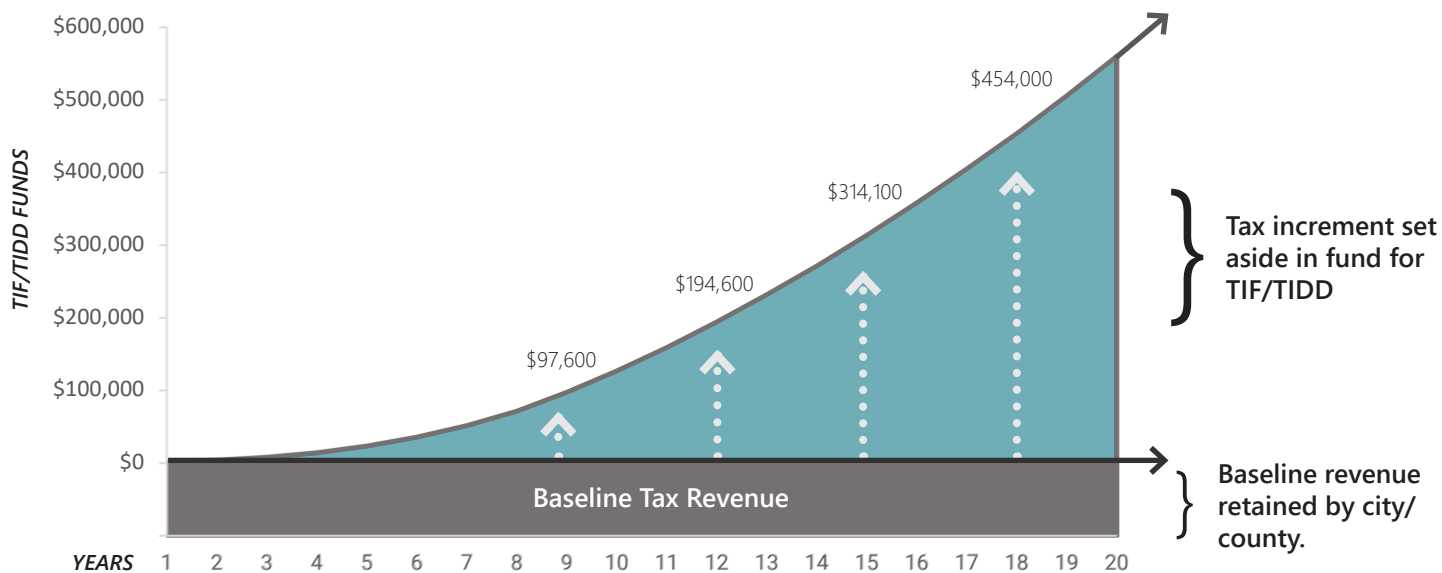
TIF/TIDD FUNDS

$600,000
$500,000
$400,000
$300,000
$200,000
$100,000
$0

$454,000
$314,100
$194,600
$97,600

Tax increment set aside in fund for TIF/TIDD

Baseline Tax Revenue

Baseline revenue retained by city/ county.

YEARS 1 2 3 4 5 6 7 8 9 10 11 12 13 14 15 16 17 18 19 20